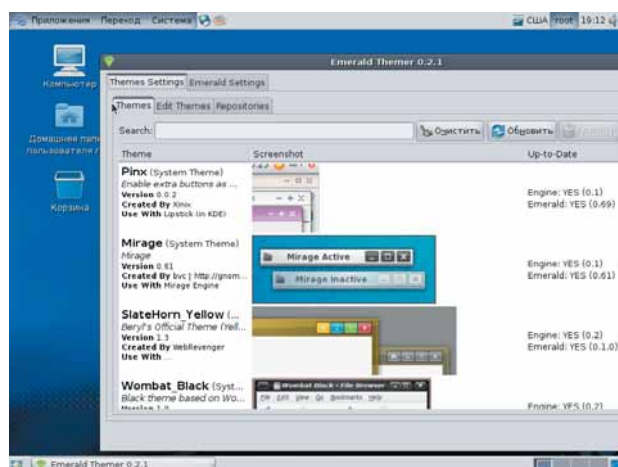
Приложения Переход Система

США root 19:12

Компьютер

Домашняя папка пользователя

Корзина

Emerald Themer 0.2.1

Themes Settings | Emerald Settings

Themes | Edit Themes | Repositories

Search:

Очистить | Обновить

| Theme | Screenshot | Up-to-Date |
|---|---|---|
| **Pinx** (System Theme) *Enable extra buttons as ...* **Version** 0.0.2 **Created By** Xinix **Use With** Lipstick (in KDE) | | Engine: YES (0.1) Emerald: YES (0.69) |
| **Mirage** (System Theme) *Mirage* **Version** 0.61 **Created By** bvc \| http://gnom... **Use With** Mirage Engine | Mirage Active Mirage Inactive | Engine: YES (0.1) Emerald: YES (0.61) |
| **SlateHorn_Yellow** (... *Beryl's Official Theme (Yell...* **Version** 1.3 **Created By** WebRevenger **Use With** ... | | Engine: YES (0.2) Emerald: YES (0.1.0) |
| **Wombat_Black** (Syst... *Black theme based on Wo...* **Version** 1.0 | Wombat Black - File Browser File Edit View Go Bookmarks Help | Engine: YES (0.2) |

Emerald Themer 0.2.1